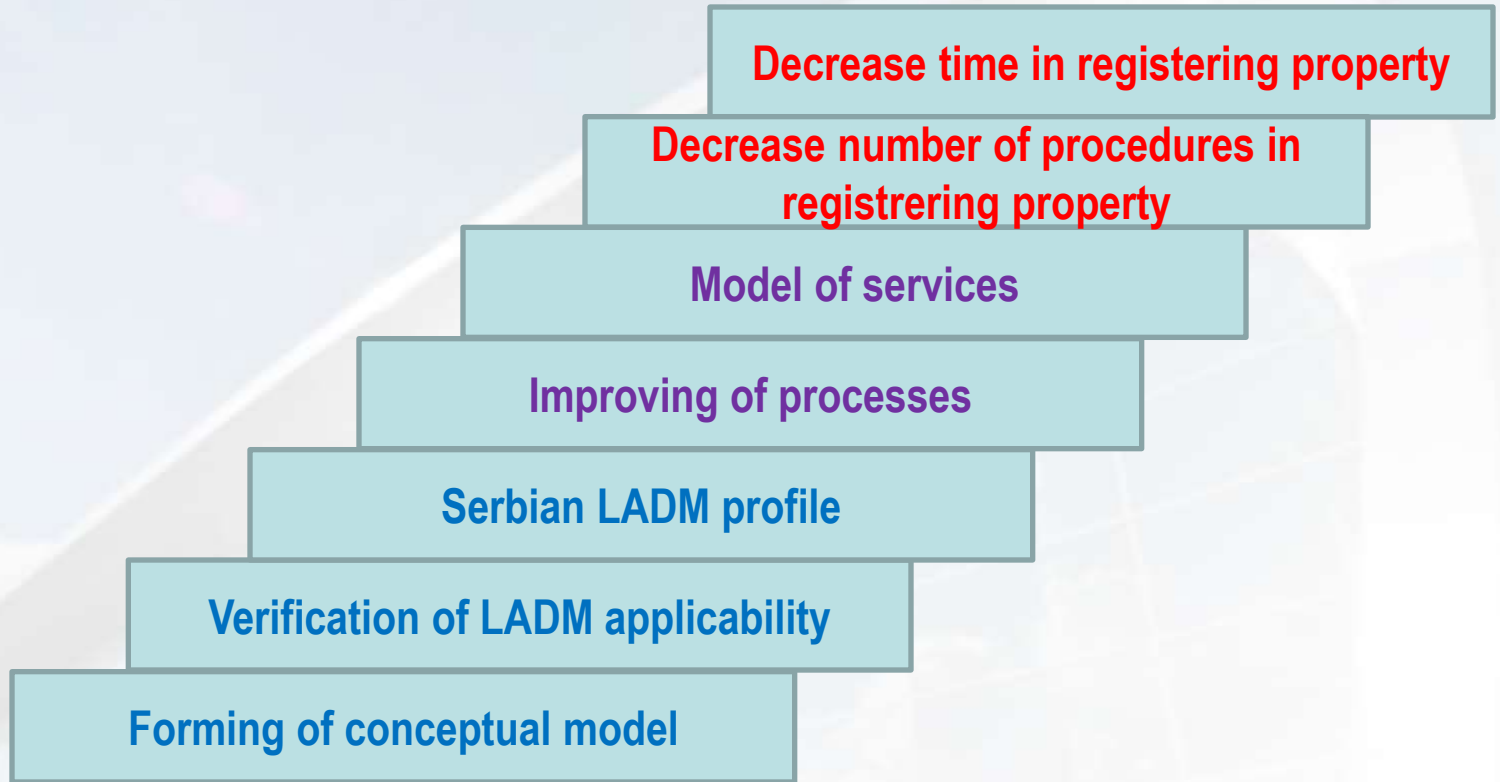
Decrease time in registering property

Decrease number of procedures in registrering property

Model of services

Improving of processes

Serbian LADM profile

Verification of LADM applicability

Forming of conceptual model